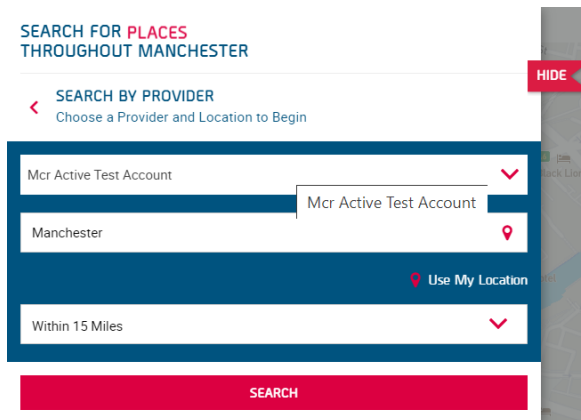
SEARCH FOR PLACES
THROUGHOUT MANCHESTER

HIDE

SEARCH BY PROVIDER
Choose a Provider and Location to Begin

Mcr Active Test Account

Mcr Active Test Account

Manchester

Use My Location

Within 15 Miles

SEARCH